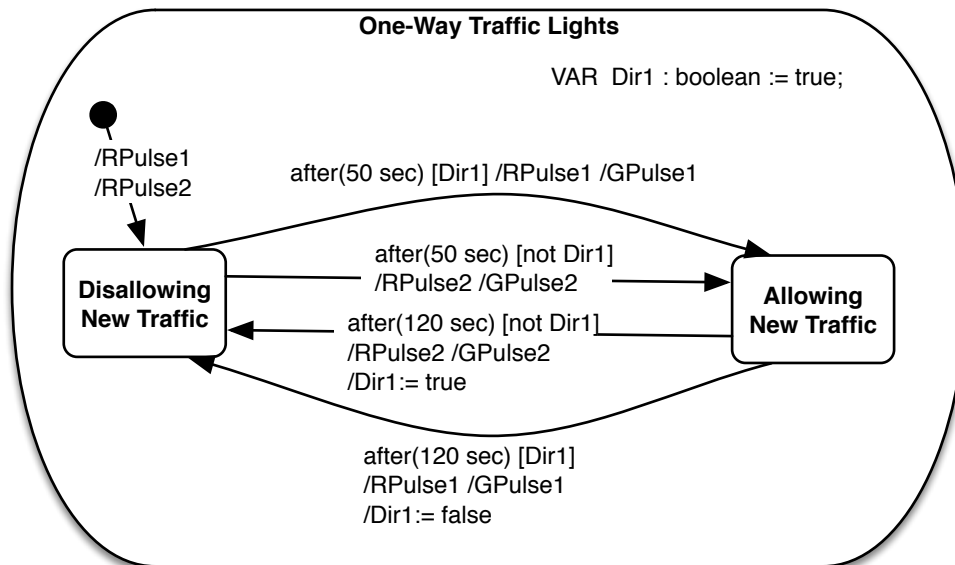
One-Way Traffic Lights

VAR Dir1 : boolean := true;

/RPulse1
/RPulse2

after(50 sec) [Dir1] /RPulse1 /GPulse1

after(50 sec) [not Dir1]
/RPulse2 /GPulse2

Disallowing
New Traffic

Allowing
New Traffic

after(120 sec) [not Dir1]
/RPulse2 /GPulse2
/Dir1:= true

after(120 sec) [Dir1]
/RPulse1 /GPulse1
/Dir1:= false